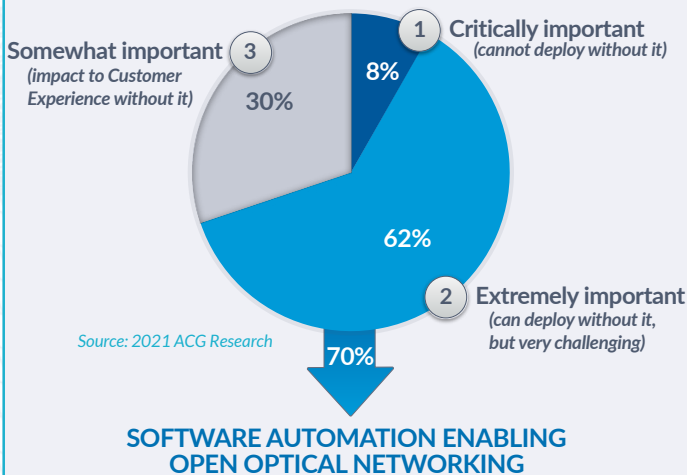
3 Somewhat important
(impact to Customer Experience without it)

1 Critically important
(cannot deploy without it)

8%

30%

62%

2 Extremely important
(can deploy without it, but very challenging)

Source: 2021 ACG Research

70%

SOFTWARE AUTOMATION ENABLING OPEN OPTICAL NETWORKING